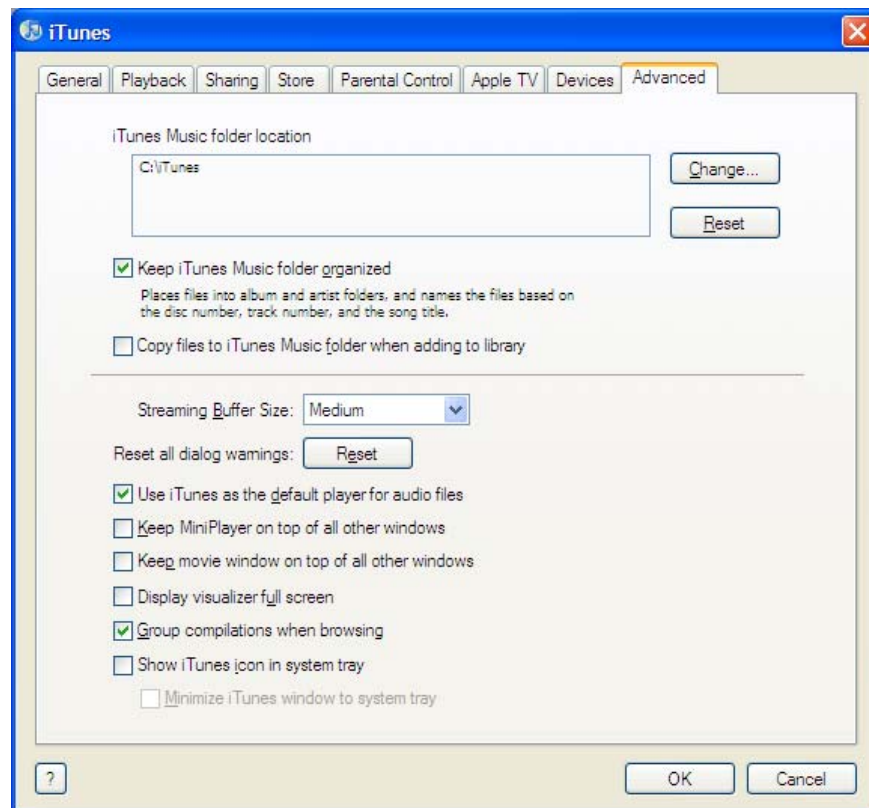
iTunes

General | Playback | Sharing | Store | Parental Control | Apple TV | Devices | Advanced

iTunes Music folder location

C:\iTunes

Change...

Reset

Keep iTunes Music folder organized

Places files into album and artist folders, and names the files based on the disc number, track number, and the song title.

Copy files to iTunes Music folder when adding to library

Streaming Buffer Size: Medium

Reset all dialog warnings: Reset

Use iTunes as the default player for audio files

Keep MiniPlayer on top of all other windows

Keep movie window on top of all other windows

Display visualizer full screen

Group compilations when browsing

Show iTunes icon in system tray

Minimize iTunes window to system tray

?

OK

Cancel